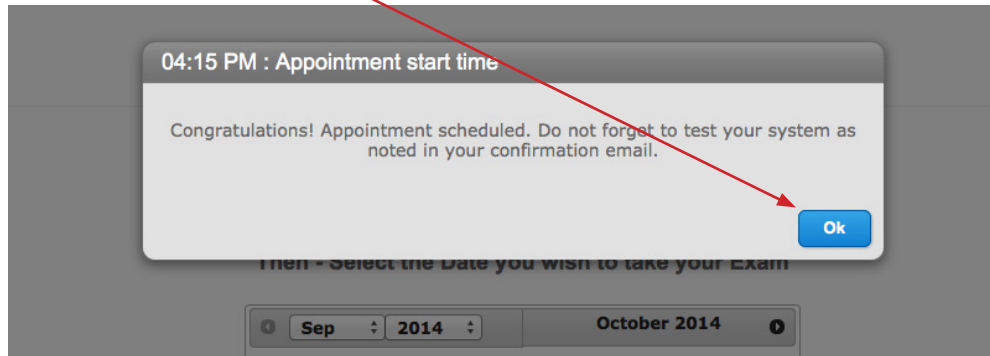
04:15 PM : Appointment start time

Congratulations! Appointment scheduled. Do not forget to test your system as noted in your confirmation email.

Ok

Then - Select the Date you wish to take your Exam

Sep 2014

October 2014